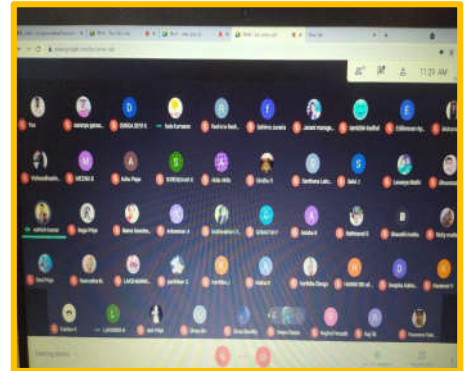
11:29 AM

You

sowmya ganap

DURGA DEVI K

Sara Kumaran

Sathrina Juneia

Janani murugai

SANGEETHA

M

MEENA B

Asha Pepe

SURESH

Abila Ahila

Sindhu S

Santhana Laks

Sathi J

Lavanya Madhi

Divya Priya

Pavithra S

Nama Swetha

Anbarasan A

Haritha

Sneha

Harini

Pushpa

Kavitha

Janani

Meeting details